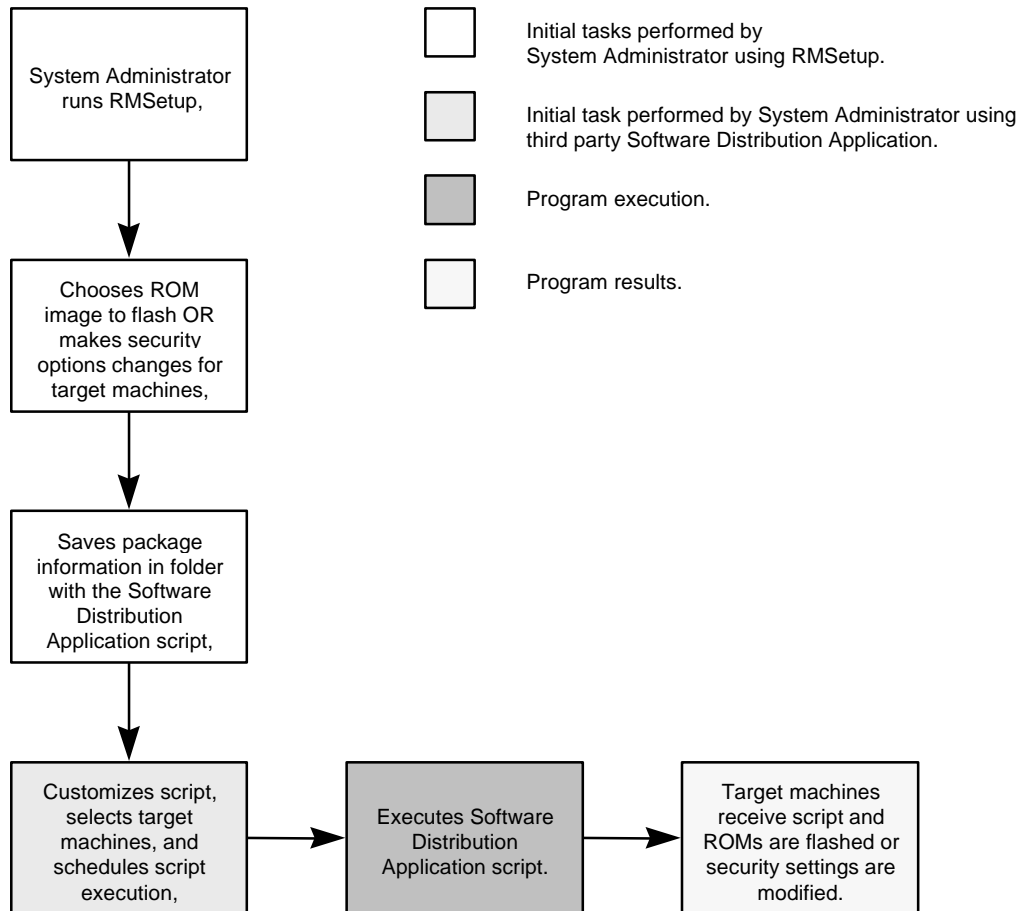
System Administrator runs RMSetup,

Initial tasks performed by System Administrator using RMSetup.

Initial task performed by System Administrator using third party Software Distribution Application.

Program execution.

Program results.

Chooses ROM image to flash OR makes security options changes for target machines,

Saves package information in folder with the Software Distribution Application script,

Customizes script, selects target machines, and schedules script execution,

Executes Software Distribution Application script.

Target machines receive script and ROMs are flashed or security settings are modified.